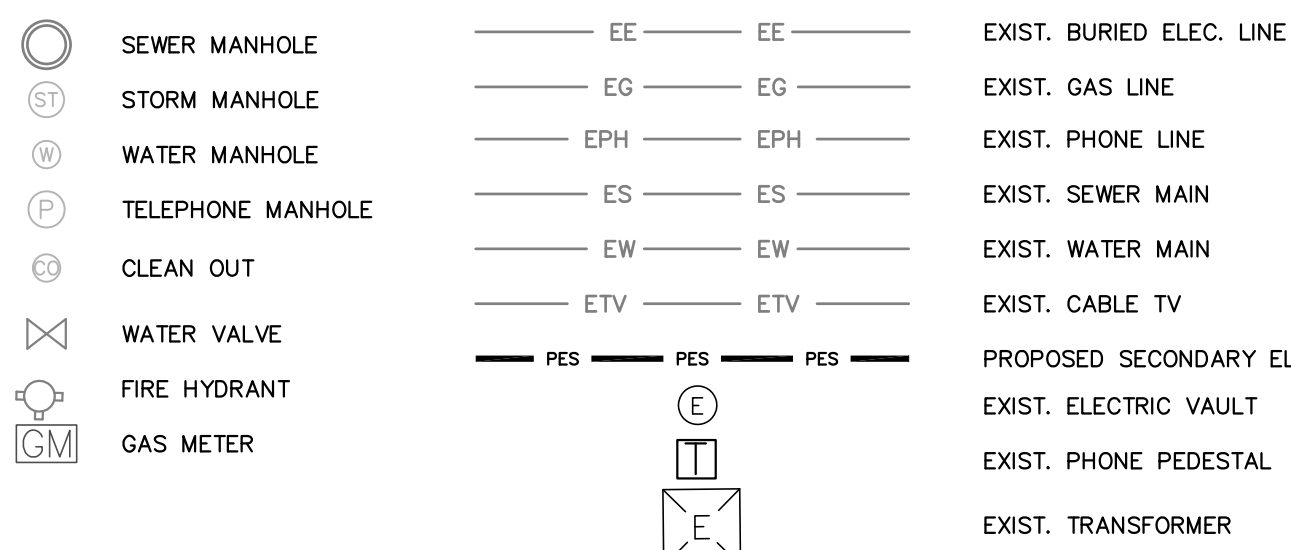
SEWER MANHOLE
ST STORM MANHOLE
W WATER MANHOLE
P TELEPHONE MANHOLE
CO CLEAN OUT
WATER VALVE
FIRE HYDRANT
GM GAS METER

EE EE EXIST. BURIED ELEC. LINE
EG EG EXIST. GAS LINE
EPH EPH EXIST. PHONE LINE
ES ES EXIST. SEWER MAIN
EW EW EXIST. WATER MAIN
ETV ETV EXIST. CABLE TV
PES PES PES PROPOSED SECONDARY EL
E EXIST. ELECTRIC VAULT
T EXIST. PHONE PEDESTAL
E EXIST. TRANSFORMER